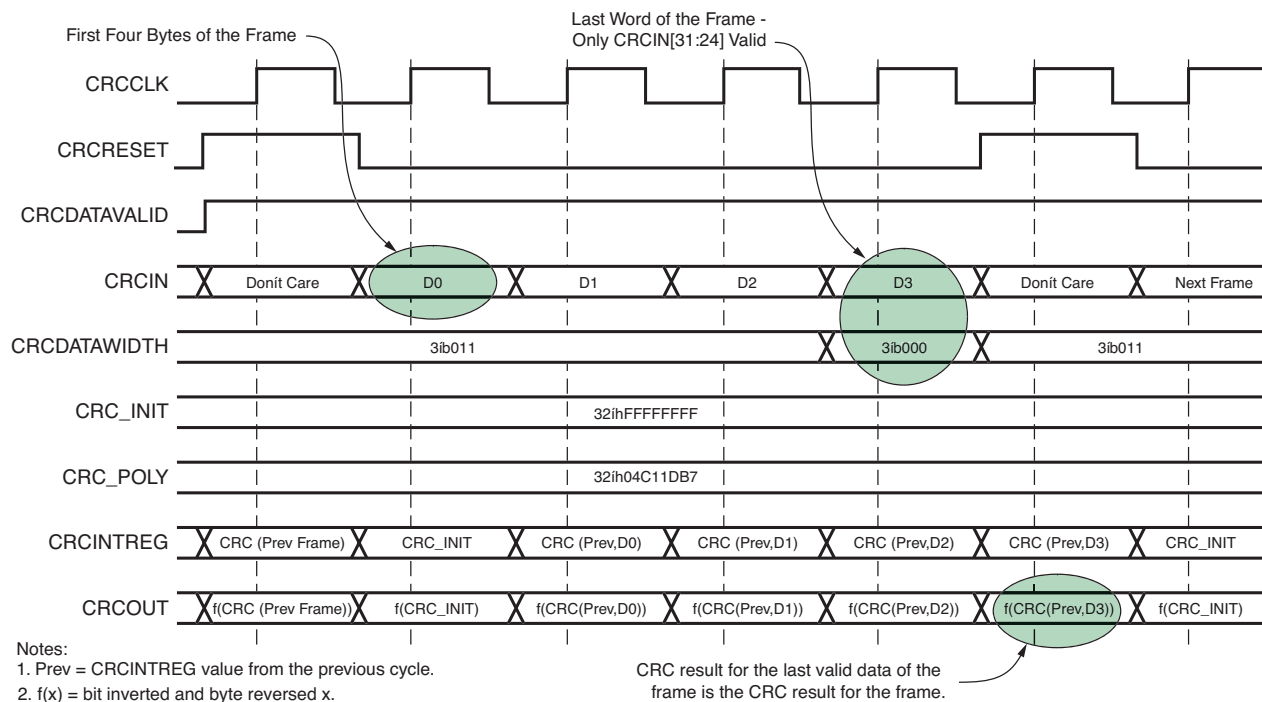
First Four Bytes of the Frame

Last Word of the Frame - Only CRCIN[31:24] Valid

CRCCLK

CRCRESET

CRCDATAVALID

CRCIN

Donít Care

D0

D1

D2

D3

Donít Care

Next Frame

CRCDATAWIDTH

3ib011

3ib000

3ib011

CRC_INIT

32ihFFFFFFFF

CRC_POLY

32ih04C11DB7

CRCINTREG

CRC (Prev Frame)

CRC_INIT

CRC (Prev,D0)

CRC (Prev,D1)

CRC (Prev,D2)

CRC (Prev,D3)

CRC_INIT

CRCOUT

f(CRC (Prev Frame))

f(CRC_INIT)

f(CRC(Prev,D0))

f(CRC(Prev,D1))

f(CRC(Prev,D2))

f(CRC(Prev,D3))

f(CRC_INIT)

Notes:
1. Prev = CRCINTREG value from the previous cycle.
2. f(x) = bit inverted and byte reversed x.

CRC result for the last valid data of the frame is the CRC result for the frame.